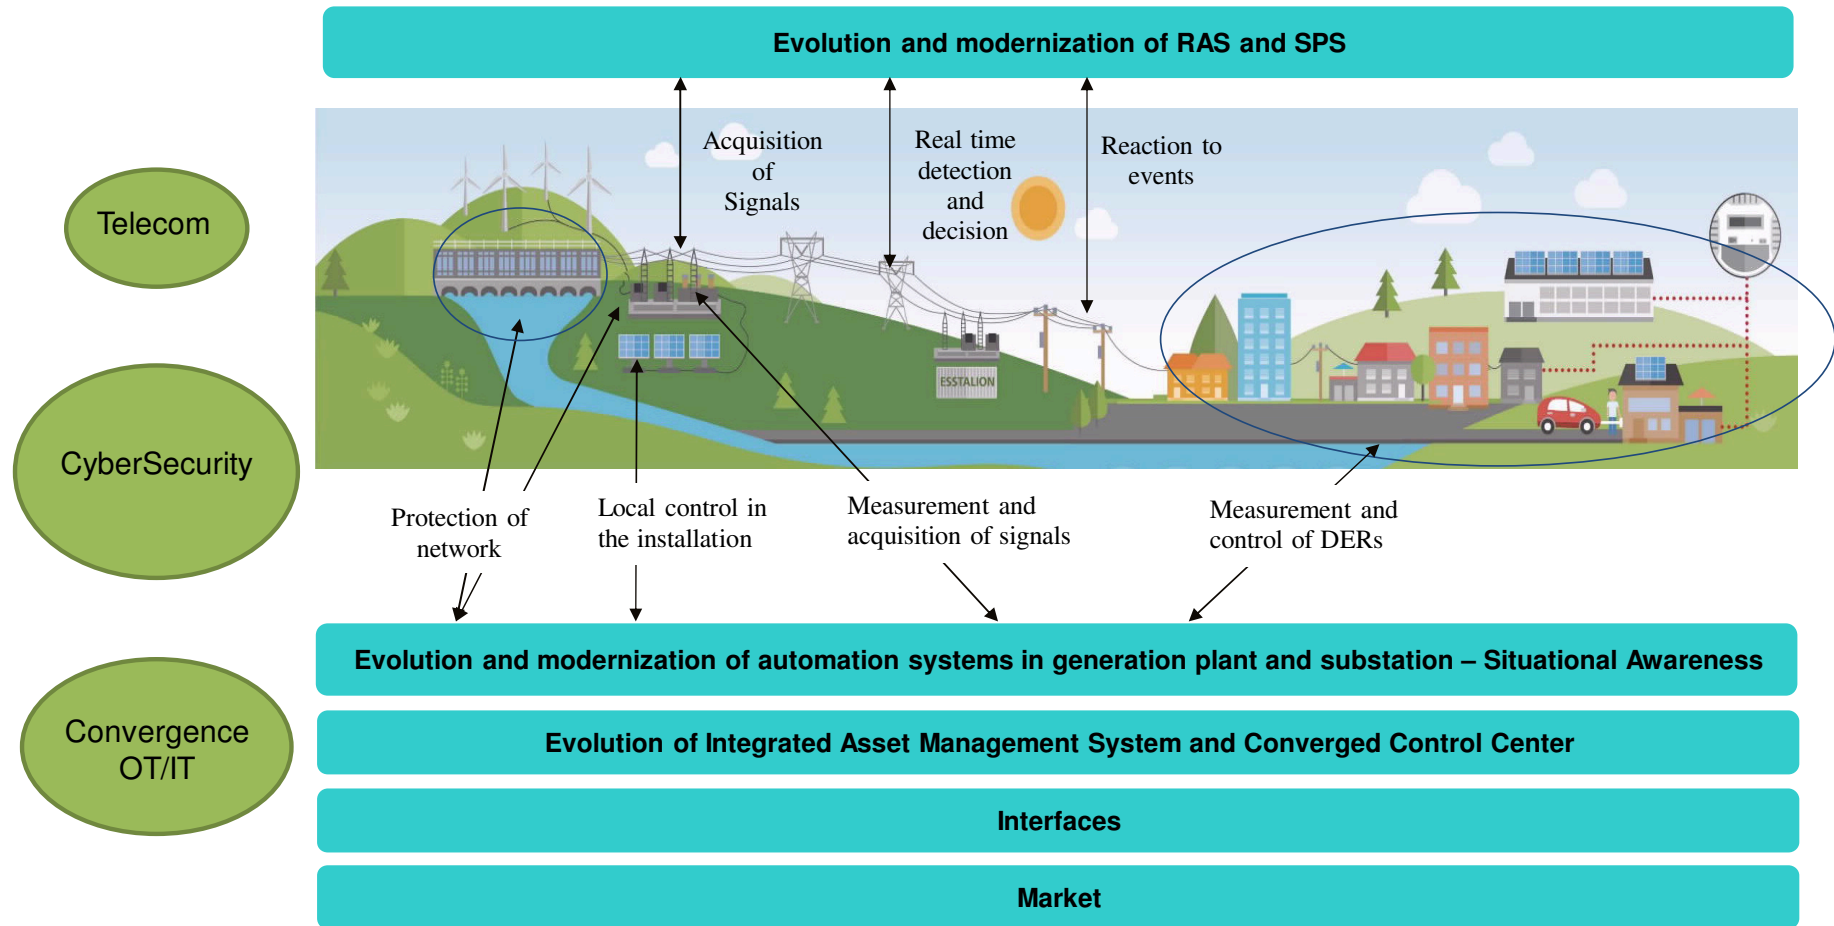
Evolution and modernization of RAS and SPS

Telecom

CyberSecurity

Convergence OT/IT

Acquisition of Signals

Real time detection and decision

Reaction to events

ESSTALION

Protection of network

Local control in the installation

Measurement and acquisition of signals

Measurement and control of DERs

Evolution and modernization of automation systems in generation plant and substation – Situational Awareness

Evolution of Integrated Asset Management System and Converged Control Center

Interfaces

Market